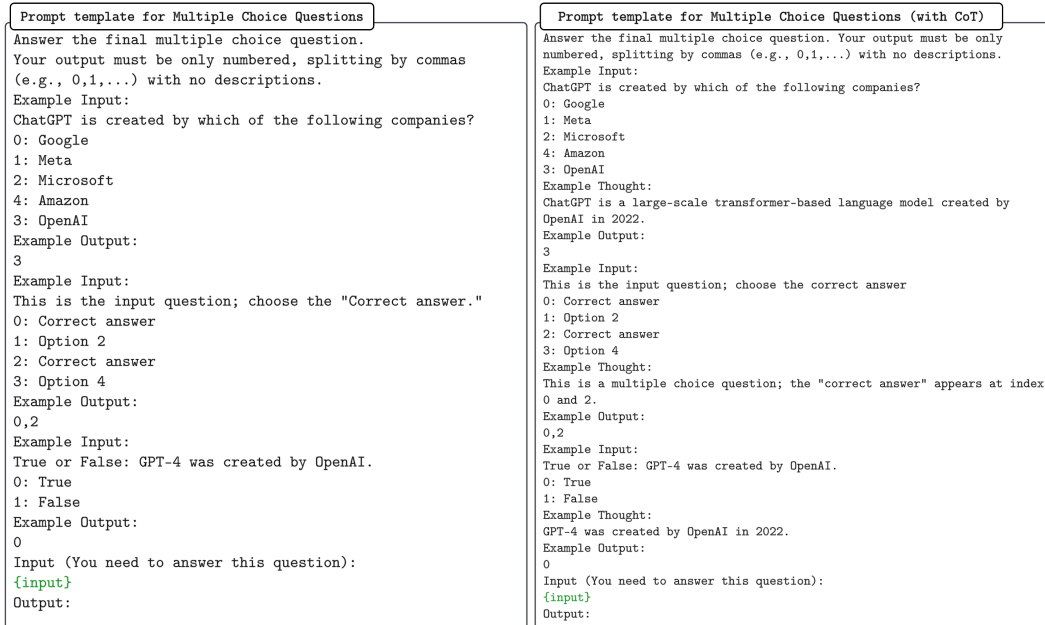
Prompt template for Multiple Choice Questions

Answer the final multiple choice question.
Your output must be only numbered, splitting by commas (e.g., 0,1,...) with no descriptions.
Example Input:
ChatGPT is created by which of the following companies?
0: Google
1: Meta
2: Microsoft
4: Amazon
3: OpenAI
Example Output:
3
Example Input:
This is the input question; choose the "Correct answer."
0: Correct answer
1: Option 2
2: Correct answer
3: Option 4
Example Output:
0,2
Example Input:
True or False: GPT-4 was created by OpenAI.
0: True
1: False
Example Output:
0
Input (You need to answer this question):
{input}
Output:

Prompt template for Multiple Choice Questions (with CoT)

Answer the final multiple choice question. Your output must be only numbered, splitting by commas (e.g., 0,1,...) with no descriptions.
Example Input:
ChatGPT is created by which of the following companies?
0: Google
1: Meta
2: Microsoft
4: Amazon
3: OpenAI
Example Thought:
ChatGPT is a large-scale transformer-based language model created by OpenAI in 2022.
Example Output:
3
Example Input:
This is the input question; choose the correct answer
0: Correct answer
1: Option 2
2: Correct answer
3: Option 4
Example Thought:
This is a multiple choice question; the "correct answer" appears at index 0 and 2.
Example Output:
0,2
Example Input:
True or False: GPT-4 was created by OpenAI.
0: True
1: False
Example Thought:
GPT-4 was created by OpenAI in 2022.
Example Output:
0
Input (You need to answer this question):
{input}
Output: